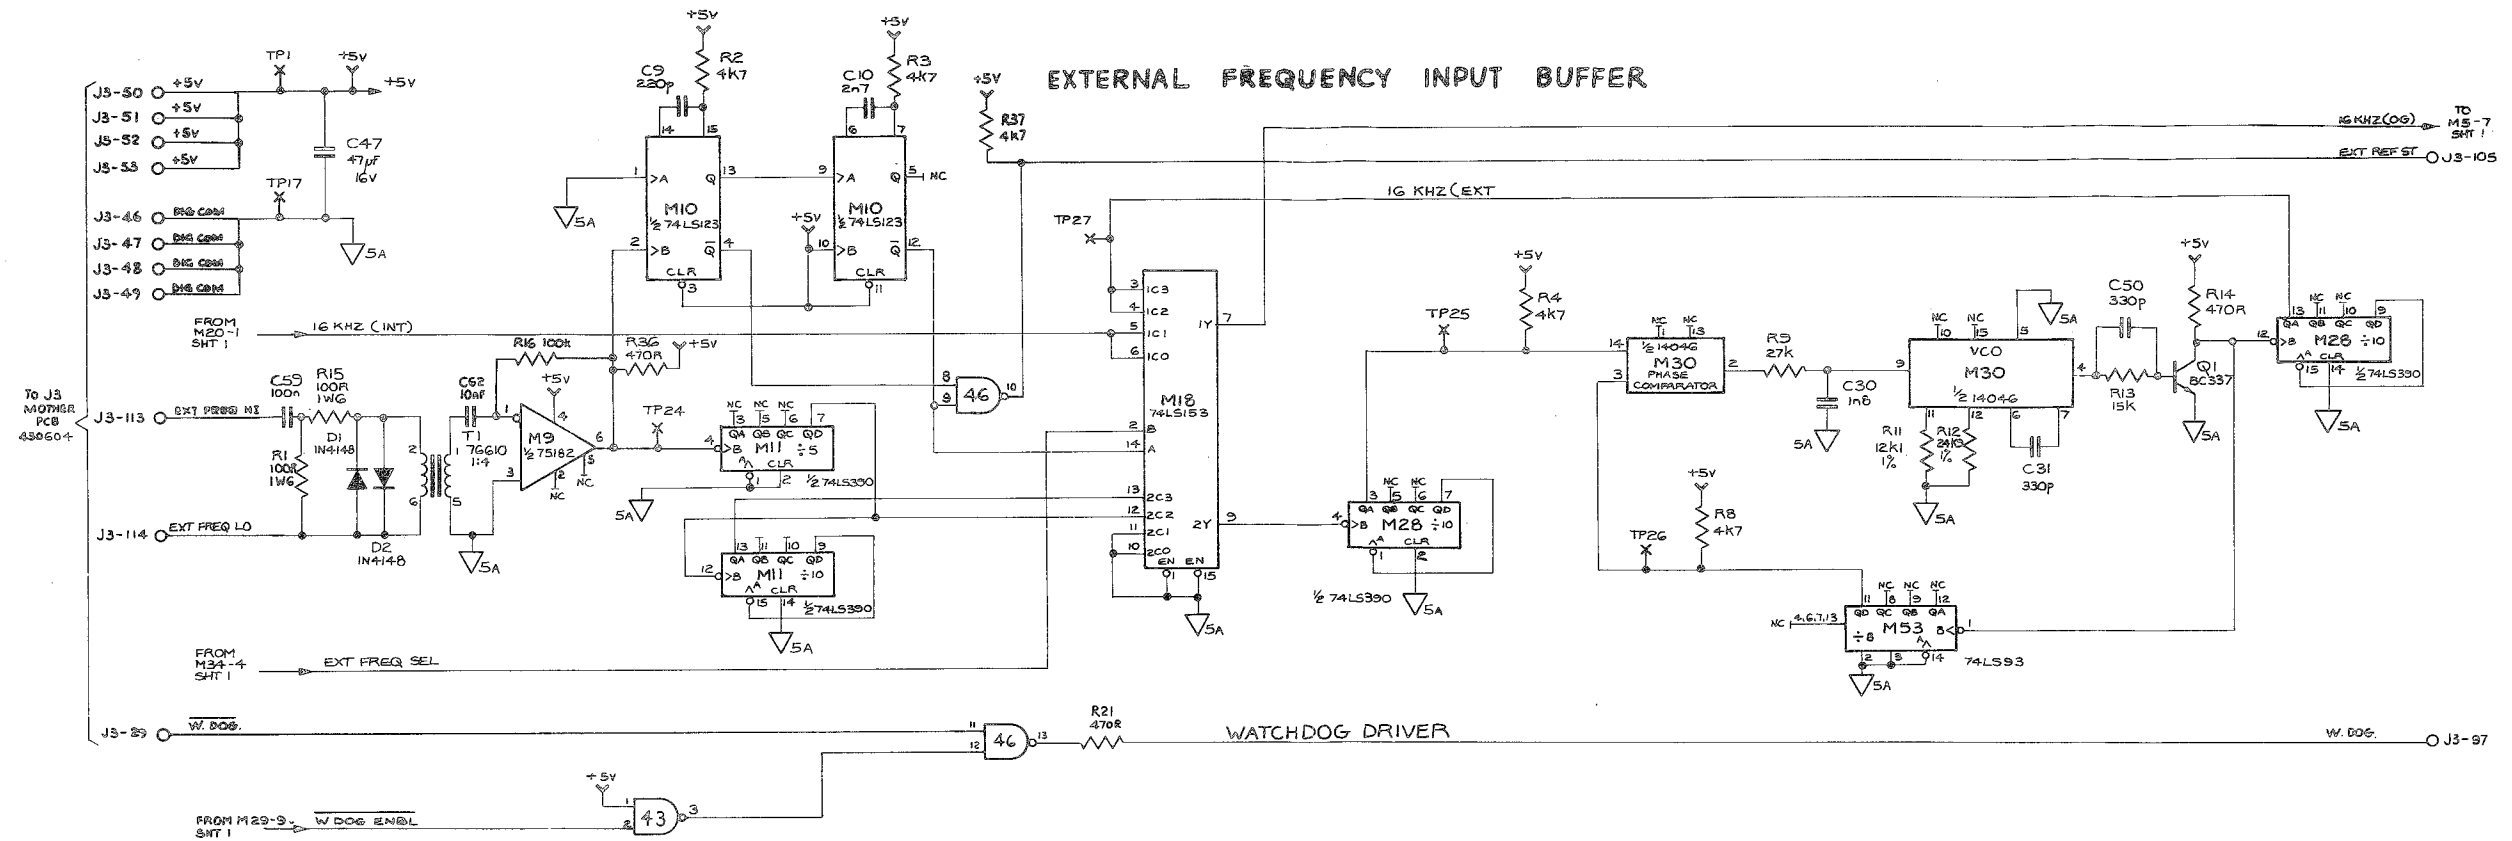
EXTERNAL FREQUENCY INPUT BUFFER

TP1 +5V +5V
J3-50 +5V
J3-51 +5V
J3-52 +5V
J3-53 +5V
C47 47μF 16V
TP17
J3-46 DIG COM
J3-47 DIG COM
J3-48 DIG COM
J3-49 DIG COM
5A

TO J3 MOTHER PCB 430604

FROM M20-1 SHT 1 16 KHZ (INT)

J3-113 EXT FREQ HI
C59 100n
R15 100R 1W6
R1 100R 1W6
D1 1N4148
D2 1N4148
J3-114 EXT FREQ LO
T1 76610 1:4
C62 10nF
5A
R16 100k
M9 ½ 75182
+5V
NC
R36 470R +5V
TP24

+5V R2 4k7 C9 220p
+5V R3 4k7 C10 2n7
M10 ½ 74LS123
M10 ½ 74LS123
>A >B Q CLR NC
+5V
5A

+5V R37 4k7
46

M11 ÷5 ½ 74LS390
QA QB QC QD >B CLR NC
5A
M11 ÷10 ½ 74LS390
5A

FROM M34-4 SHT 1 EXT FREQ SEL

TP27
M18 74LS153
1C3 1C2 1C1 1C0 1Y B A 2C3 2C2 2C1 2C0 2Y EN EN
5A

16 KHZ(OG) TO M5-7 SHT 1
EXT REF ST J3-105
16 KHZ (EXT

TP25
+5V R4 4k7
M28 ÷10 ½ 74LS390
5A

½ 14046 M30 PHASE COMPARATOR
NC NC
R9 27k
C30 1n8
5A
VCO M30 ½ 14046
NC NC
R11 12K1 1%
R12 24K3 1%
C31 330p
5A
C50 330p
R13 15K
+5V R14 470R
Q1 BC337
5A
M28 ÷10 ½ 74LS390
NC NC
5A

+5V R8 4k7
TP26
NC 4,6,7,13
M53 ÷8 74LS93
QD QC QB QA NC NC NC
5A

J3-39 W. DOG.
46
R21 470R
WATCHDOG DRIVER
W. DOG. J3-97

+5V
43
FROM M29-9 SHT 1 W DOG ENBL